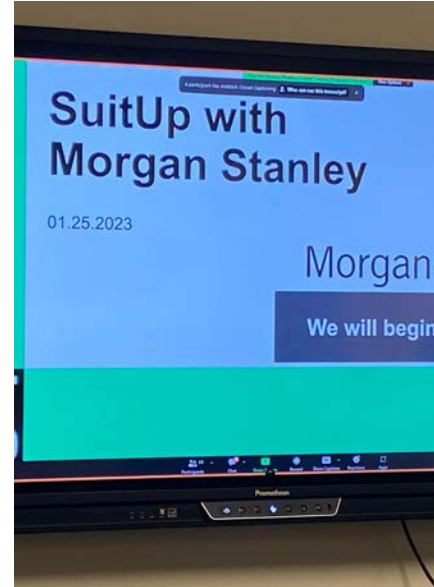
A participant has enabled Closed Captioning. Who can see this transcript?

SuitUp with Morgan Stanley

01.25.2023

Morgan

We will begin

Participants

Chat

Share Screen

Record

Show Captions

Reactions

Apps

Promethean